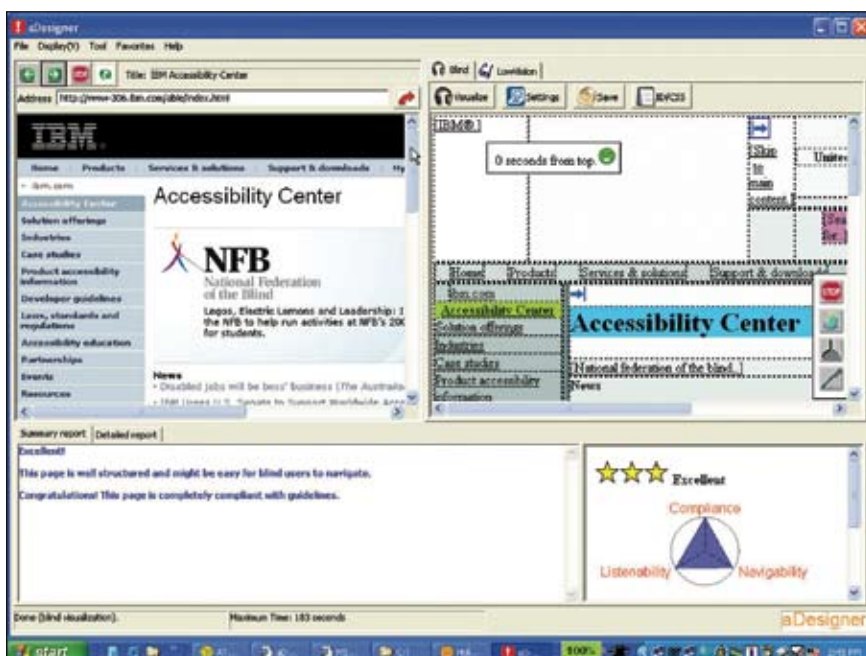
aDesigner

File Display(V) Tool Favorites Help

Title: IBM Accessibility Center

Address http://www-306.ibm.com/able/index.html

IBM.

Home Products Services & solutions Support & downloads My

ibm.com

Accessibility Center

Solution offerings

Industries

Case studies

Product accessibility information

Developer guidelines

Laws, standards and regulations

Accessibility education

Partnerships

Events

Resources

Accessibility Center

NFB

National Federation of the Blind

Legos, Electric Lemons and Leadership: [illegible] the NFB to help run activities at NFB's 20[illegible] for students.

News

• Disabled jobs will be boss' business (The Australia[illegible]

• IBM Urges U.S. Senate to Support Worldwide Acce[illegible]

Blind LowVision

Visualize Settings Save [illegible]

IBM®

0 seconds from top.

Skip to main content

Unite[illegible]

Sea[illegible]

for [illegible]

Home Products Services & solutions Support & downloa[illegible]

ibm.com

Accessibility Center

Solution offerings

Industries

Case studies

Product accessibility information

Accessibility Center

National federation of the blind.

News

Summary report Detailed report

Excellent!

This page is well structured and might be easy for blind users to navigate.

Congratulations! This page is completely compliant with guidelines.

Excellent

Compliance

Listenability

Navigability

Done (blind visualization).

Maximum Time: 183 seconds

aDesigner

start

100%